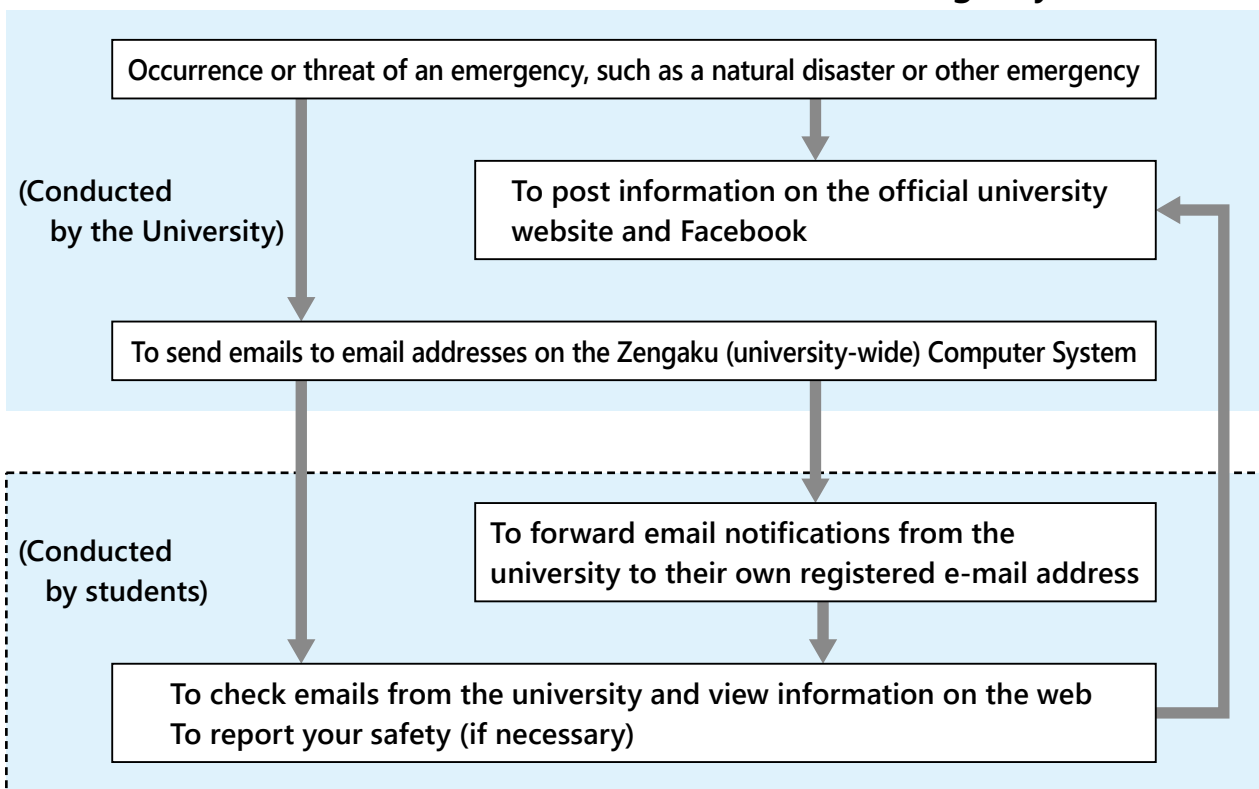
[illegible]

Occurrence or threat of an emergency, such as a natural disaster or other emergency

(Conducted by the University)

To post information on the official university website and Facebook

To send emails to email addresses on the Zengaku (university-wide) Computer System

(Conducted by students)

To forward email notifications from the university to their own registered e-mail address

To check emails from the university and view information on the web
To report your safety (if necessary)